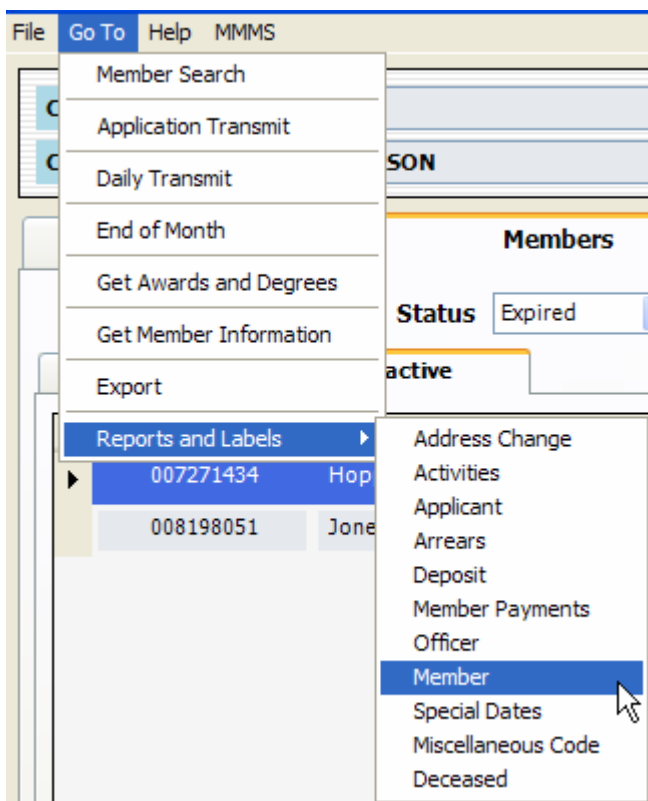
File Go To Help MMMS

Member Search
Application Transmit
Daily Transmit
End of Month
Get Awards and Degrees
Get Member Information
Export
Reports and Labels

C
C
SON
Members
Status Expired
active

007271434 Hop
008198051 Jone

Address Change
Activities
Applicant
Arrears
Deposit
Member Payments
Officer
Member
Special Dates
Miscellaneous Code
Deceased